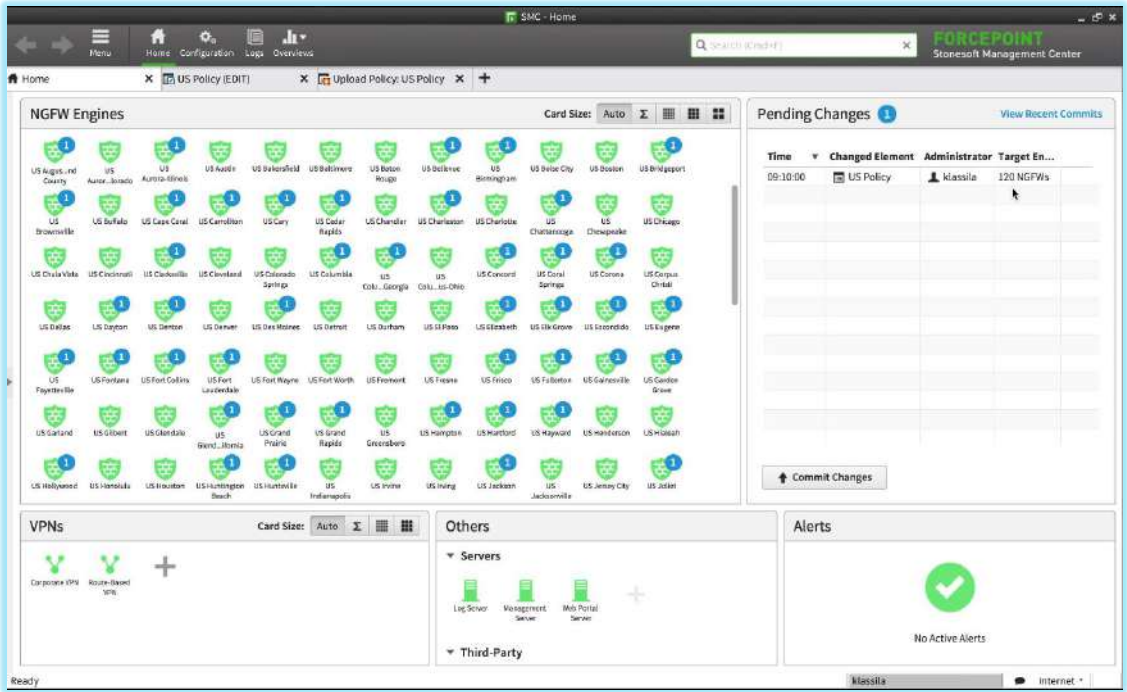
SMC - Home

Menu Home Configuration Logs Overviews

Search (Cmd+F)

FORCEPOINT
Stonesoft Management Center

Home | US Policy (EDIT) | Upload Policy: US Policy | +

NGFW Engines

Card Size: Auto Σ

US Augus...nd County, US Auror...lorado, US Aurora-Illinois, US Austin, US Bakersfield, US Baltimore, US Baton Rouge, US Bellevue, US Birmingham, US Boise City, US Boston, US Bridgeport, US Brownsville, US Buffalo, US Cape Coral, US Carrollton, US Cary, US Cedar Rapids, US Chandler, US Charleston, US Charlotte, US Chattanooga, US Chesapeake, US Chicago, US Chula Vista, US Cincinnati, US Clarksville, US Cleveland, US Colorado Springs, US Columbia, US Colu...Georgia, US Colu...us-Ohio, US Concord, US Coral Springs, US Corona, US Corpus Christi, US Dallas, US Dayton, US Denton, US Denver, US Des Moines, US Detroit, US Durham, US El Paso, US Elizabeth, US Elk Grove, US Escondido, US Eugene, US Fayetteville, US Fontana, US Fort Collins, US Fort Lauderdale, US Fort Wayne, US Fort Worth, US Fremont, US Fresno, US Frisco, US Fullerton, US Gainesville, US Garden Grove, US Garland, US Gilbert, US Glendale, US Glend...ifornia, US Grand Prairie, US Grand Rapids, US Greensboro, US Hampton, US Hartford, US Hayward, US Henderson, US Hialeah, US Hollywood, US Honolulu, US Houston, US Huntington Beach, US Huntsville, US Indianapolis, US Irvine, US Irving, US Jackson, US Jacksonville, US Jersey City, US Joliet

Pending Changes 1 View Recent Commits

| Time | Changed Element | Administrator | Target En... |
|---|---|---|---|
| 09:10:00 | US Policy | klassila | 120 NGFWs |

Commit Changes

VPNs

Card Size: Auto Σ

Corporate VPN, Route-Based VPN

Others

Servers

Log Server, Management Server, Web Portal Server

Third-Party

Alerts

No Active Alerts

Ready klassila Internet